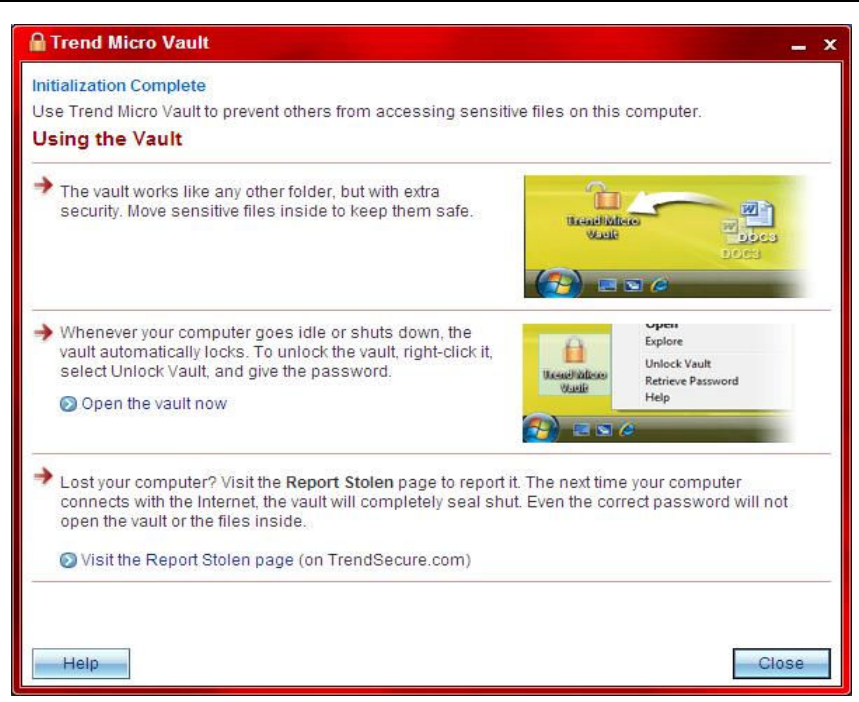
Trend Micro Vault

Initialization Complete

Use Trend Micro Vault to prevent others from accessing sensitive files on this computer.

Using the Vault

The vault works like any other folder, but with extra security. Move sensitive files inside to keep them safe.

Trend Micro Vault

DOCS

DOCS

Whenever your computer goes idle or shuts down, the vault automatically locks. To unlock the vault, right-click it, select Unlock Vault, and give the password.

Open the vault now

Trend Micro Vault

Open
Explore
Unlock Vault
Retrieve Password
Help

Lost your computer? Visit the **Report Stolen** page to report it. The next time your computer connects with the Internet, the vault will completely seal shut. Even the correct password will not open the vault or the files inside.

Visit the Report Stolen page (on TrendSecure.com)

Help

Close